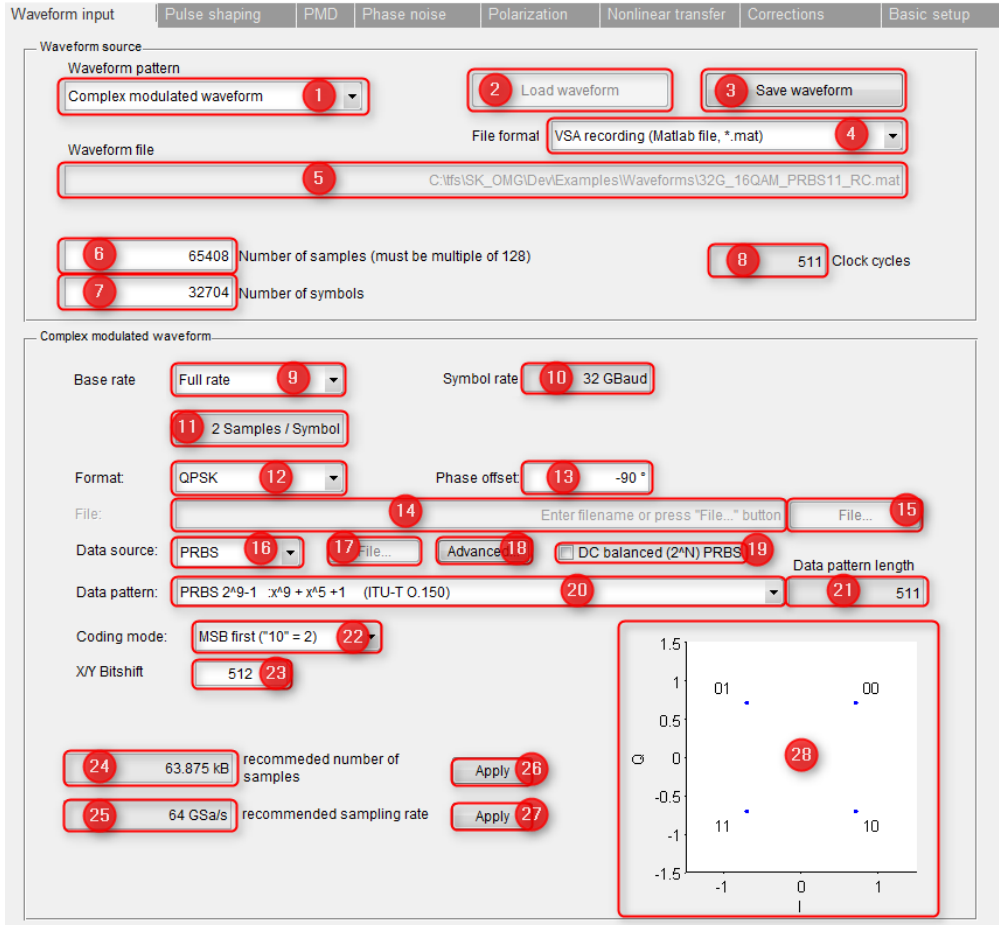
Waveform input | Pulse shaping | PMD | Phase noise | Polarization | Nonlinear transfer | Corrections | Basic setup

Waveform source

Waveform pattern
Complex modulated waveform 1
2 Load waveform
3 Save waveform
File format VSA recording (Matlab file, *.mat) 4
Waveform file
5 C:\tfs\SK_OMG\Dev\Examples\Waveforms\32G_16QAM_PRBS11_RC.mat

6 65408 Number of samples (must be multiple of 128)
8 511 Clock cycles
7 32704 Number of symbols

Complex modulated waveform

Base rate Full rate 9
Symbol rate 10 32 GBaud
11 2 Samples / Symbol
Format: QPSK 12
Phase offset: 13 -90 °
File: 14 Enter filename or press "File..." button
File... 15
Data source: PRBS 16
17 File...
Advance 18
DC balanced (2^N) PRBS 19
Data pattern length
Data pattern: PRBS 2^9-1 :x^9 + x^5 +1 (ITU-T O.150) 20
21 511
Coding mode: MSB first ("10" = 2) 22
X/Y Bitshift 512 23

24 63.875 kB recommeded number of samples
Apply 26
25 64 GSa/s recommended sampling rate
Apply 27

1.5
1
0.5
0
-0.5
-1
-1.5
Q
01
00
11
10
28
-1 0 1
I